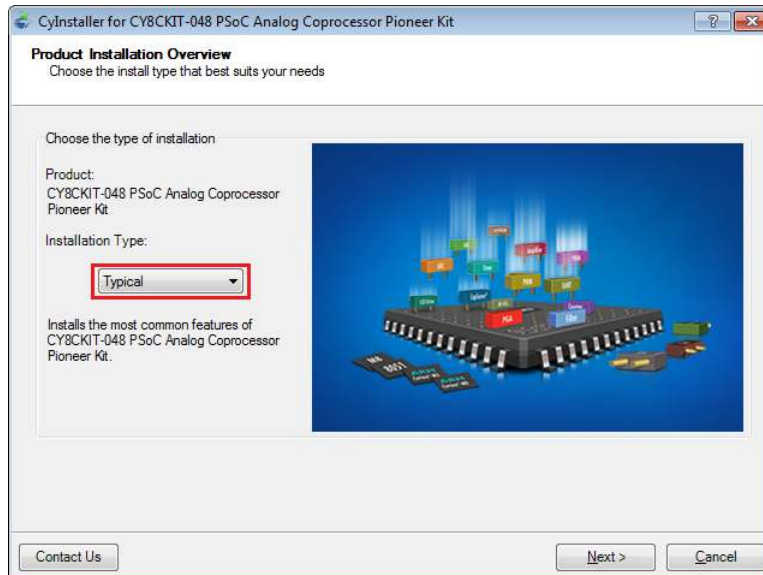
CyInstaller for CY8CKIT-048 PSoC Analog Coprocessor Pioneer Kit

?

Product Installation Overview
Choose the install type that best suits your needs

Choose the type of installation

Product:
CY8CKIT-048 PSoC Analog Coprocessor Pioneer Kit

Installation Type:

Typical

Installs the most common features of CY8CKIT-048 PSoC Analog Coprocessor Pioneer Kit.

Contact Us

Next >

Cancel